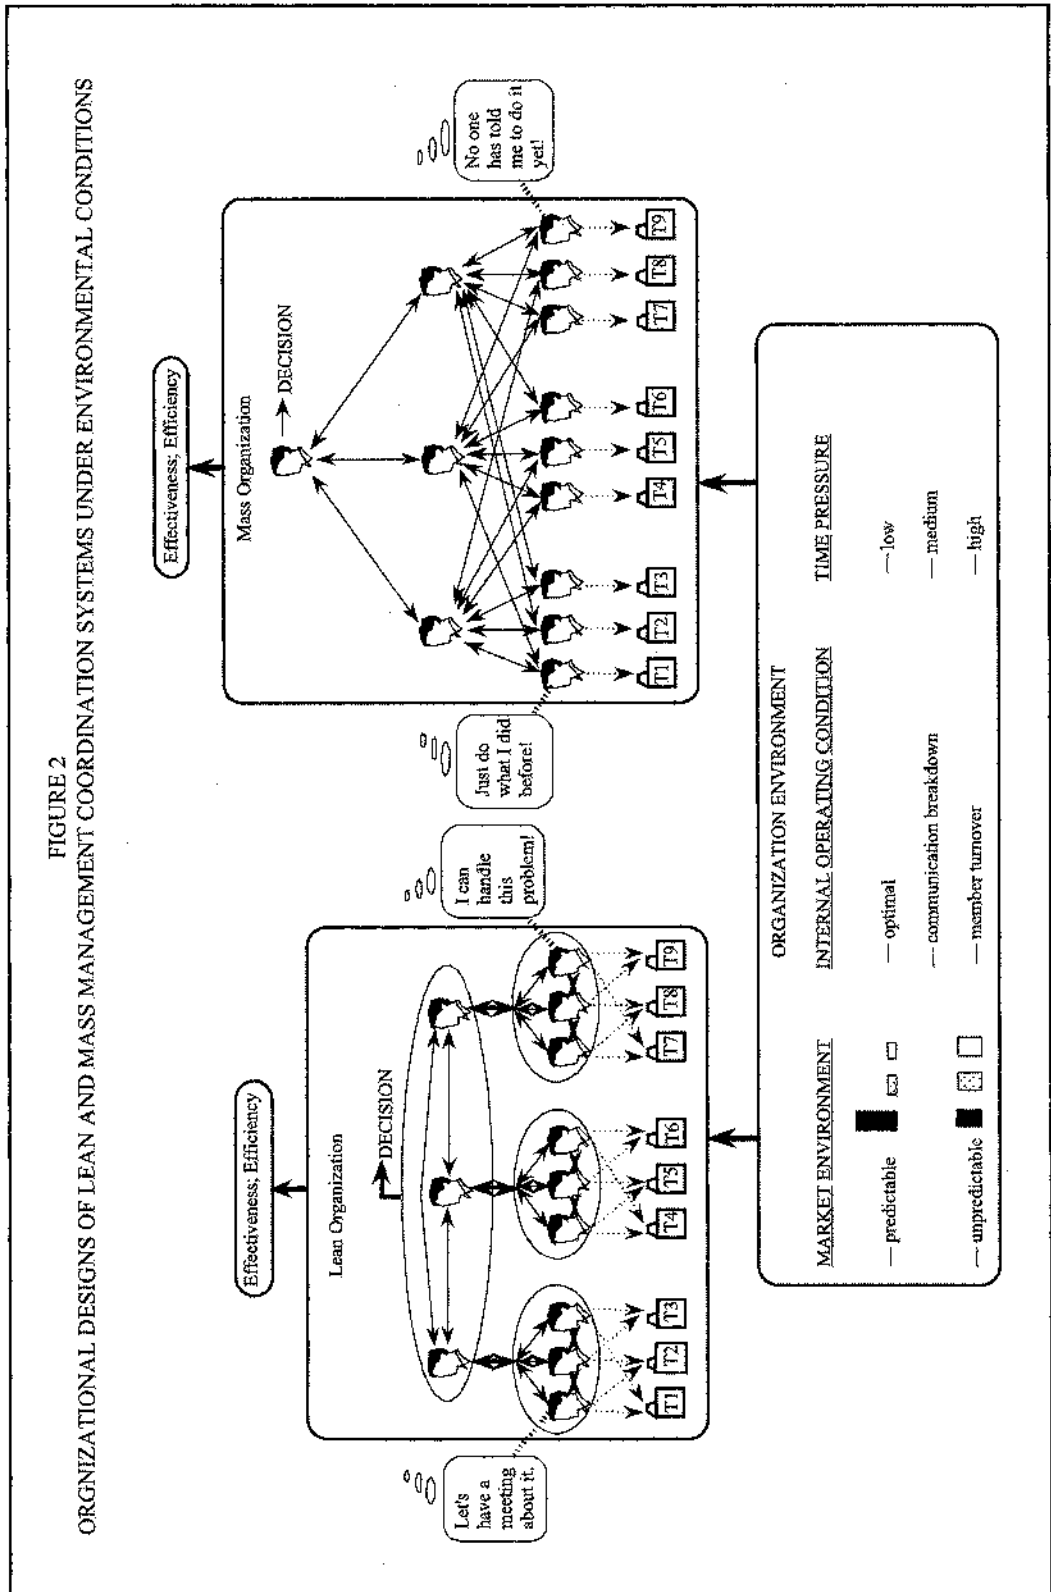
FIGURE 2
ORGNIZATIONAL DESIGNS OF LEAN AND MASS MANAGEMENT COORDINATION SYSTEMS UNDER ENVIRONMENTAL CONDITIONS

Effectiveness; Efficiency

Lean Organization

DECISION

Let's have a meeting about it.

I can handle this problem!

T1 T2 T3 T4 T5 T6 T7 T8 T9

Effectiveness; Efficiency

Mass Organization

DECISION

Just do what I did before!

No one has told me to do it yet!

T1 T2 T3 T4 T5 T6 T7 T8 T9

ORGANIZATION ENVIRONMENT

MARKET ENVIRONMENT
— predictable
— unpredictable

INTERNAL OPERATING CONDITION
— optimal
— communication breakdown
— member turnover

TIME PRESSURE
— low
— medium
— high